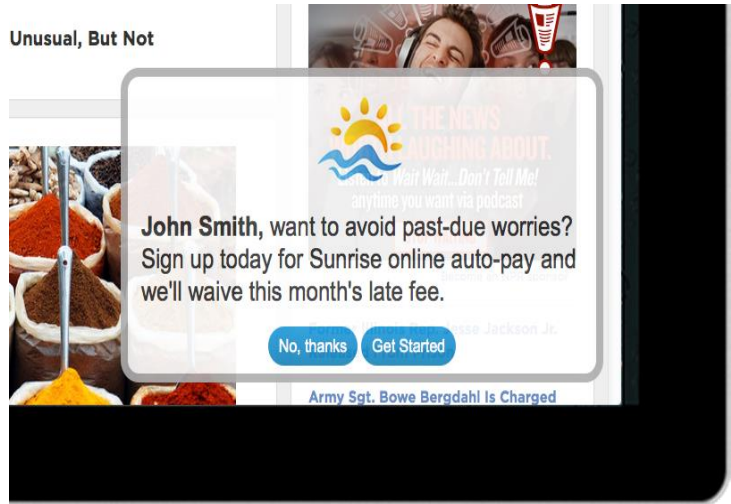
Unusual, But Not

THE NEWS
LAUGHING ABOUT.
Listen to Wait Wait...Don't Tell Me!
anytime you want via podcast

John Smith, want to avoid past-due worries? Sign up today for Sunrise online auto-pay and we'll waive this month's late fee.

No, thanks

Get Started

Former Illinois Rep. Jesse Jackson Jr.

Army Sgt. Bowe Bergdahl Is Charged